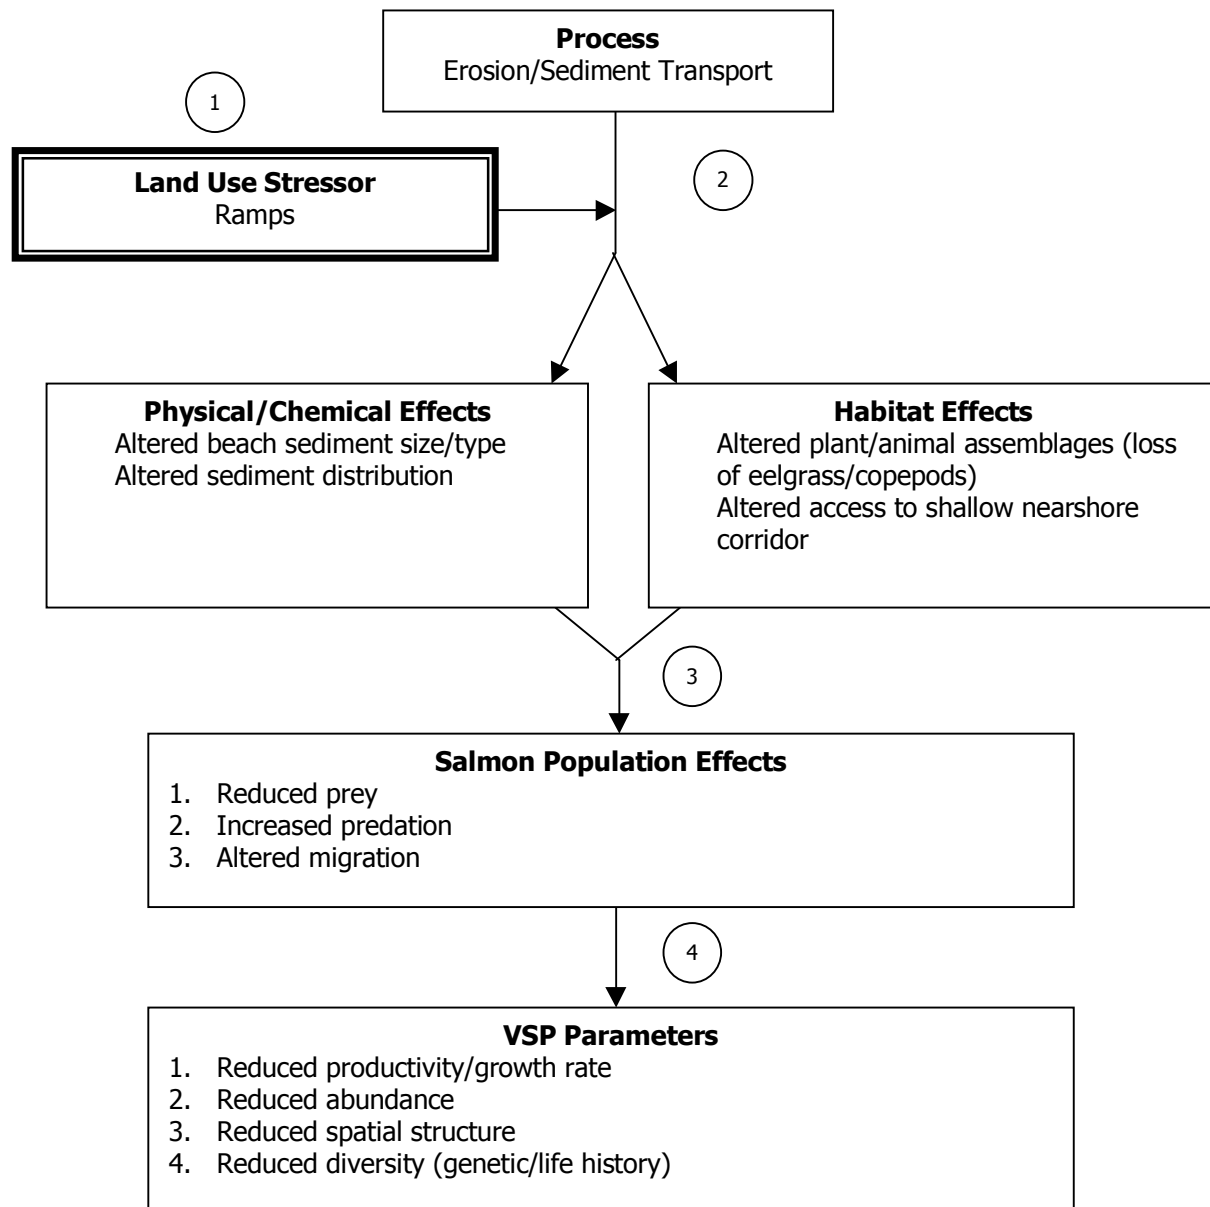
**Process**
Erosion/Sediment Transport

1

**Land Use Stressor**
Ramps

2

**Physical/Chemical Effects**
Altered beach sediment size/type
Altered sediment distribution

**Habitat Effects**
Altered plant/animal assemblages (loss of eelgrass/copepods)
Altered access to shallow nearshore corridor

3

**Salmon Population Effects**
1. Reduced prey
2. Increased predation
3. Altered migration

4

**VSP Parameters**
1. Reduced productivity/growth rate
2. Reduced abundance
3. Reduced spatial structure
4. Reduced diversity (genetic/life history)